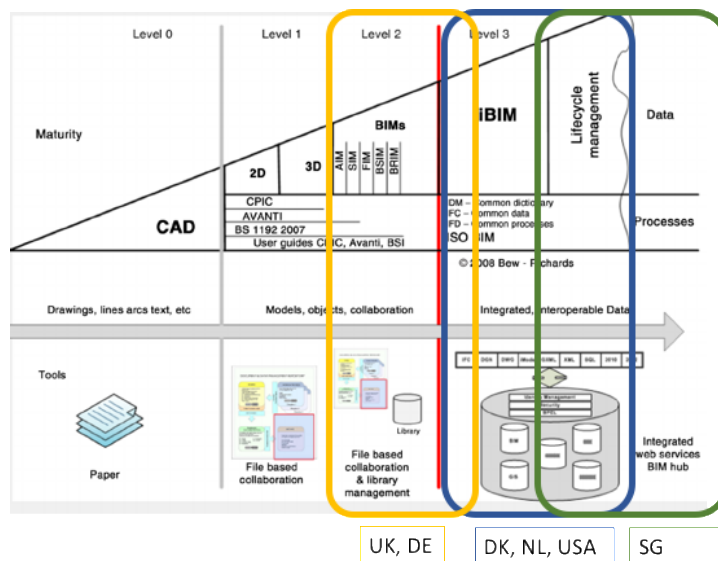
Level 0

Level 1

Level 2

Level 3

Maturity

BIMs

iBIM

Lifecycle management

Data

2D

3D

AIM

SIM

FIM

BSIM

BRIM

CAD

CPIC

AVANTI

BS 1192 2007

User guides CPIC, Avanti, BSI

DM – Common dictionary

FC – Common data

PD – Common processes

ISO BIM

Processes

© 2008 Bew - Richards

Drawings, lines arcs text, etc

Models, objects, collaboration

Integrated, Interoperable Data

Tools

Paper

File based collaboration

File based collaboration & library management

Library

Integrated web services BIM hub

UK, DE

DK, NL, USA

SG